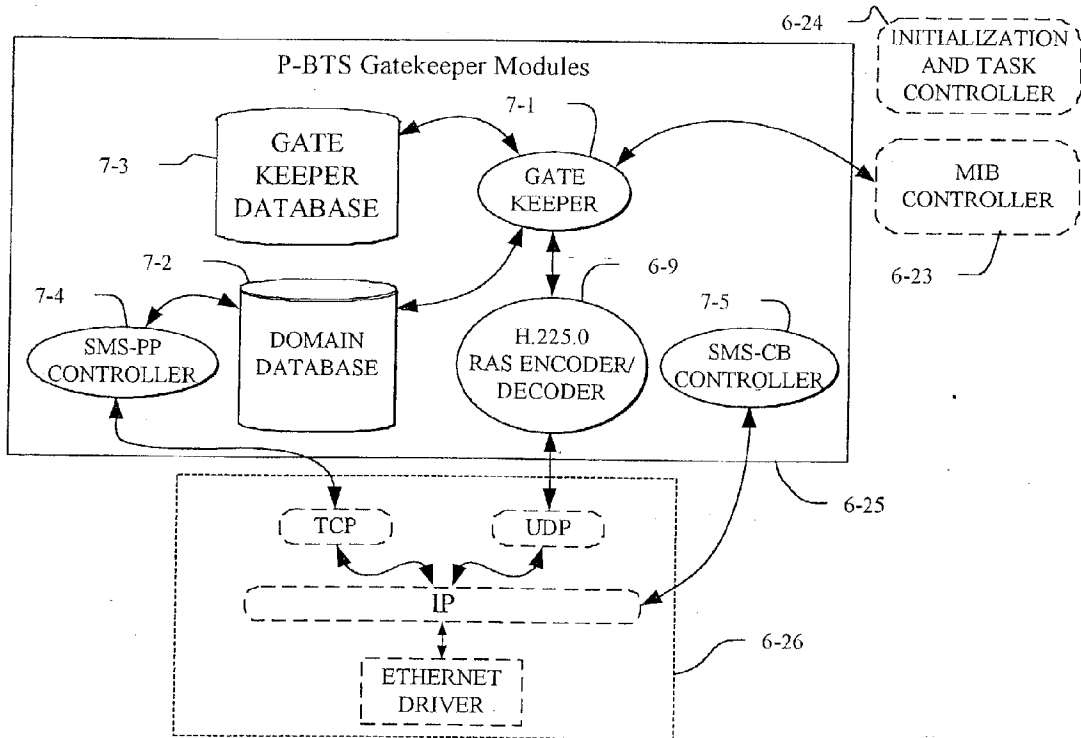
6-24

INITIALIZATION AND TASK CONTROLLER

P-BTS Gatekeeper Modules

7-1

GATE KEEPER DATABASE

7-3

GATE KEEPER

MIB CONTROLLER

7-2

6-9

6-23

7-4

7-5

DOMAIN DATABASE

SMS-PP CONTROLLER

H.225.0 RAS ENCODER/ DECODER

SMS-CB CONTROLLER

6-25

TCP

UDP

IP

6-26

ETHERNET DRIVER